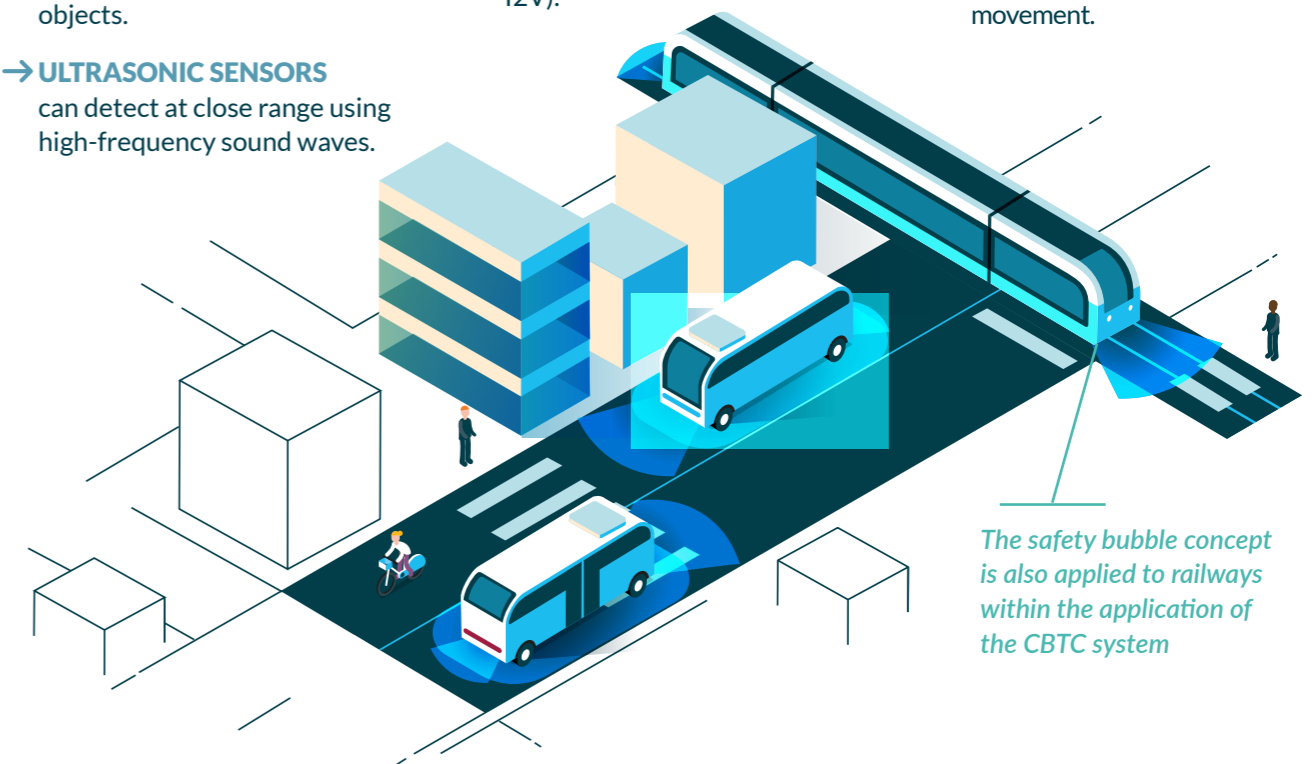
objects.

12V).

movement.

→ULTRASONIC SENSORS can detect at close range using high-frequency sound waves.

The safety bubble concept is also applied to railways within the application of the CBTC system